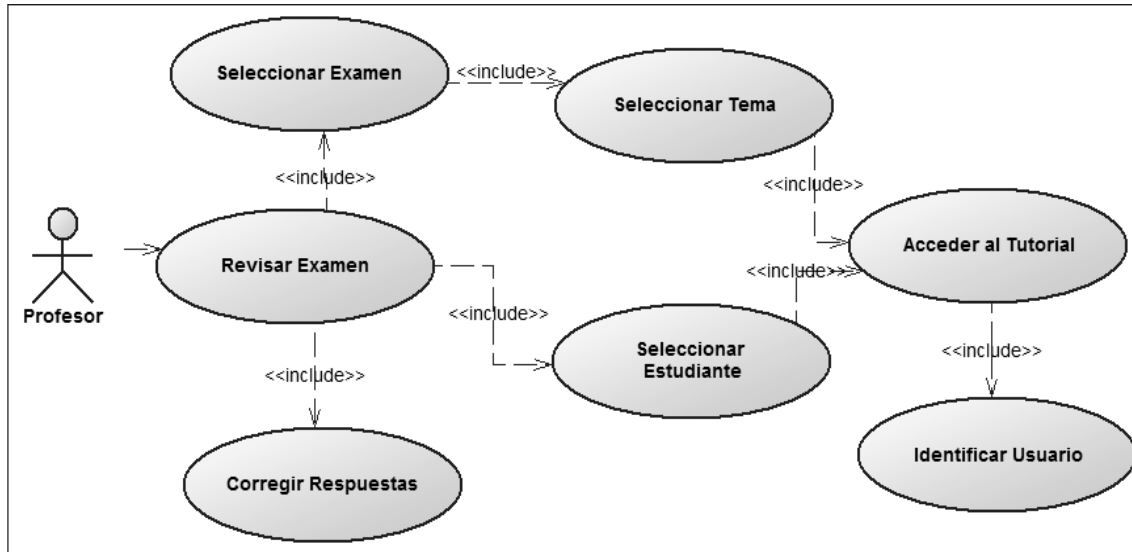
Seleccionar Examen

<<include>>

Seleccionar Tema

<<include>>

<<include>>

Profesor

Revisar Examen

Acceder al Tutorial

<<include>>

<<include>>

Seleccionar Estudiante

<<include>>

<<include>>

Identificar Usuario

Corregir Respuestas